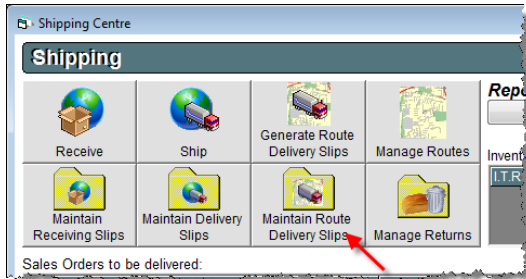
Shipping Centre

Shipping

Receive

Ship

Generate Route Delivery Slips

Manage Routes

Repo

Invent

I.T.R

Maintain Receiving Slips

Maintain Delivery Slips

Maintain Route Delivery Slips

Manage Returns

Sales Orders to be delivered: